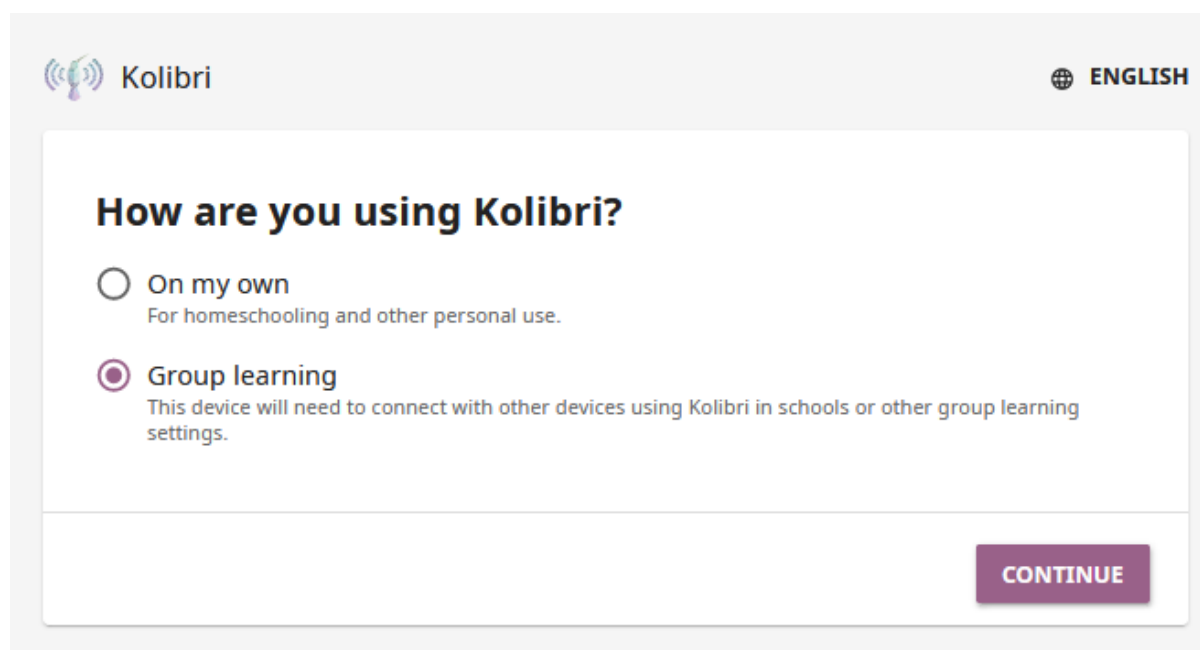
Kolibri

ENGLISH

How are you using Kolibri?

On my own
For homeschooling and other personal use.

Group learning
This device will need to connect with other devices using Kolibri in schools or other group learning settings.

CONTINUE